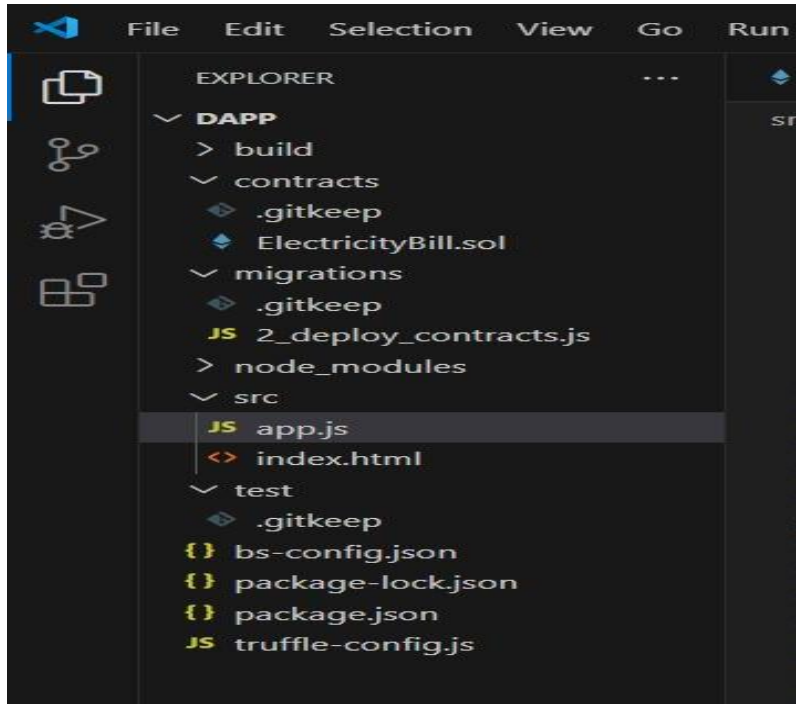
File Edit Selection View Go Run

EXPLORER ...

sr

DAPP
build
contracts
.gitkeep
ElectricityBill.sol
migrations
.gitkeep
JS 2_deploy_contracts.js
node_modules
src
JS app.js
<> index.html
test
.gitkeep
{} bs-config.json
{} package-lock.json
{} package.json
JS truffle-config.js